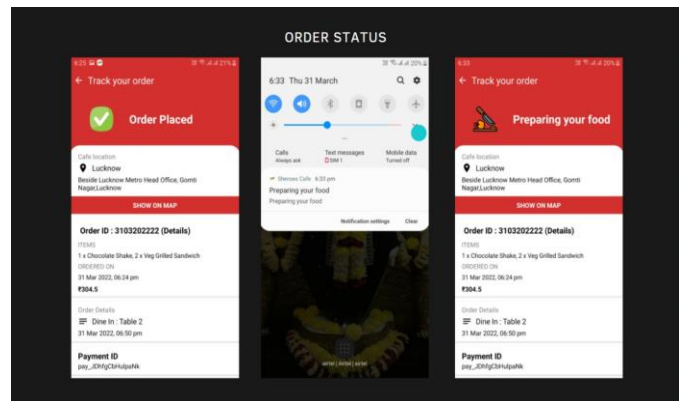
ORDER STATUS

6:25 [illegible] 21%

← Track your order

Order Placed

Cafe location
Lucknow
Beside Lucknow Metro Head Office, Gomti Nagar,Lucknow

SHOW ON MAP

Order ID : 3103202222 (Details)

ITEMS
1 x Chocolate Shake, 2 x Veg Grilled Sandwich
ORDERED ON
31 Mar 2022, 06:24 pm
₹304.5

Order Details
Dine In : Table 2
31 Mar 2022, 06:50 pm

Payment ID
pay_JDhfgCbHulpaNk

6:33 Thu 31 March

Calls
Always ask
Text messages
SIM 1
Mobile data
Turned off

Sheroes Cafe 6:33 pm
Preparing your food
Preparing your food

Notification settings Clear

airtel | airtel | airtel

6:33 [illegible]

← Track your order

Preparing your food

Cafe location
Lucknow
Beside Lucknow Metro Head Office, Gomti Nagar,Lucknow

SHOW ON MAP

Order ID : 3103202222 (Details)

ITEMS
1 x Chocolate Shake, 2 x Veg Grilled Sandwich
ORDERED ON
31 Mar 2022, 06:24 pm
₹304.5

Order Details
Dine In : Table 2
31 Mar 2022, 06:50 pm

Payment ID
pay_JDhfgCbHulpaNk